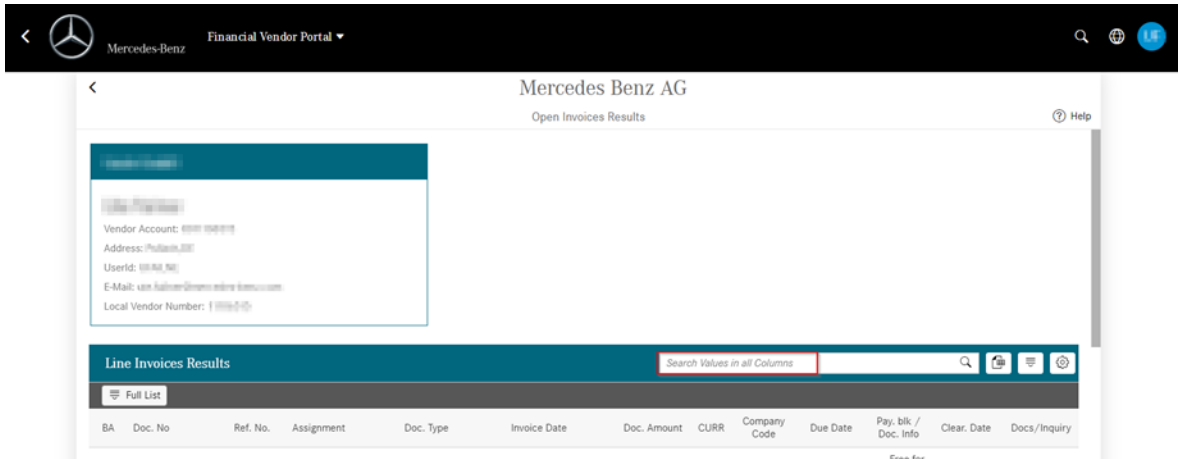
Mercedes-Benz

Financial Vendor Portal

UF

Mercedes Benz AG

Open Invoices Results

Help

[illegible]

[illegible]

Vendor Account: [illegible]

Address: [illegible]

UserId: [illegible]

E-Mail: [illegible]

Local Vendor Number: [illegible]

Line Invoices Results

Search Values in all Columns

Full List

| BA | Doc. No | Ref. No. | Assignment | Doc. Type | Invoice Date | Doc. Amount | CURR | Company Code | Due Date | Pay. blk / Doc. Info | Clear. Date | Docs/Inquiry |
|---|---|---|---|---|---|---|---|---|---|---|---|---|

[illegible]